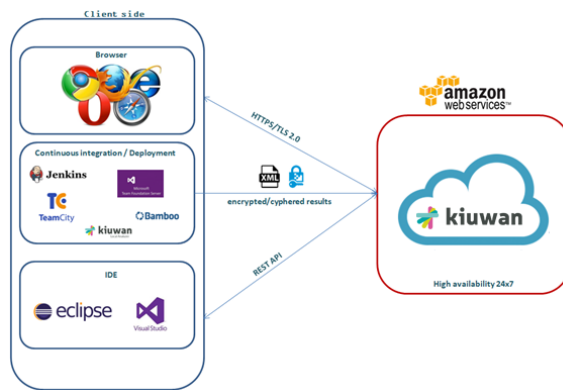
Client side

Browser

Continuous integration / Deployment

Jenkins

Microsoft Team Foundation Server

TC TeamCity

Bamboo

kiuwan

IDE

eclipse

Visual Studio

HTTPS/TLS 2.0

XML

encrypted/cyphered results

REST API

amazon web services™

kiuwan

High availability 24x7